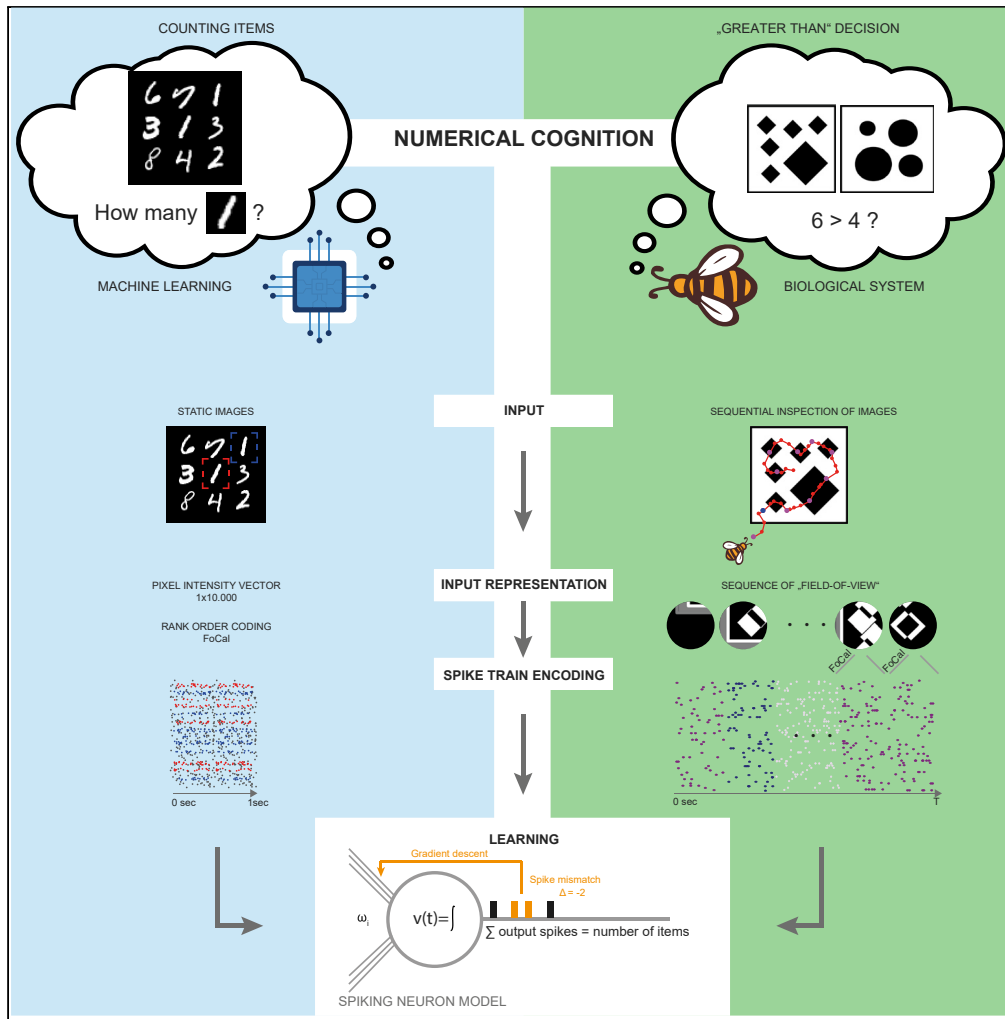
COUNTING ITEMS

„GREATER THAN“ DECISION

6 7 1
3 1 3
8 4 2

How many 1 ?

NUMERICAL COGNITION

6 > 4 ?

MACHINE LEARNING

BIOLOGICAL SYSTEM

STATIC IMAGES

INPUT

SEQUENTIAL INSPECTION OF IMAGES

6 7 1
3 1 3
8 4 2

PIXEL INTENSITY VECTOR
1x10.000

INPUT REPRESENTATION

SEQUENCE OF „FIELD-OF-VIEW“

RANK ORDER CODING
FoCal

SPIKE TRAIN ENCODING

FoCal

FoCal

0 sec

1sec

0 sec

T

LEARNING

Gradient descent

Spike mismatch
$\Delta = -2$

$\omega_i$

$v(t)=\int$

$\sum$ output spikes = number of items

SPIKING NEURON MODEL